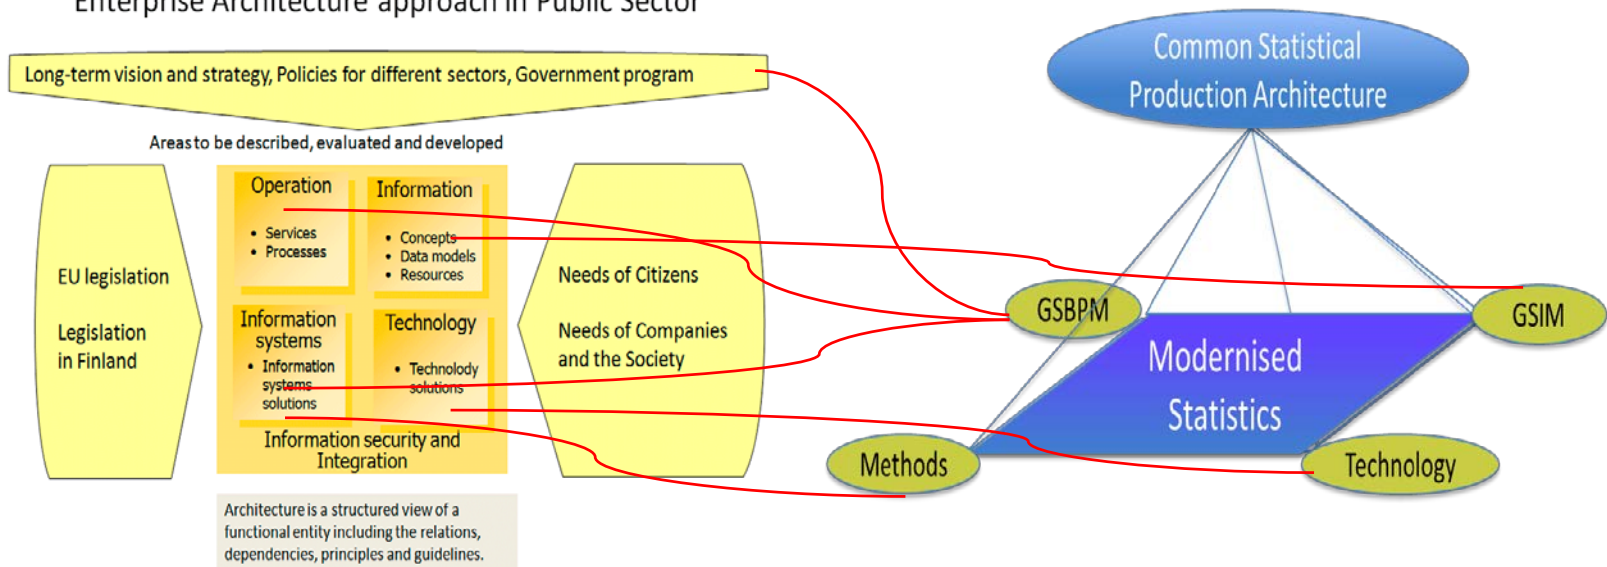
Enterprise Architecture approach in Public Sector

Long-term vision and strategy, Policies for different sectors, Government program

Areas to be described, evaluated and developed

EU legislation

Legislation in Finland

Operation
• Services
• Processes

Information
• Concepts
• Data models
• Resources

Information systems
• Information systems solutions

Technology
• Technology solutions

Information security and Integration

Needs of Citizens

Needs of Companies and the Society

Architecture is a structured view of a functional entity including the relations, dependencies, principles and guidelines.

Common Statistical Production Architecture

GSBPM

GSIM

Modernised Statistics

Methods

Technology